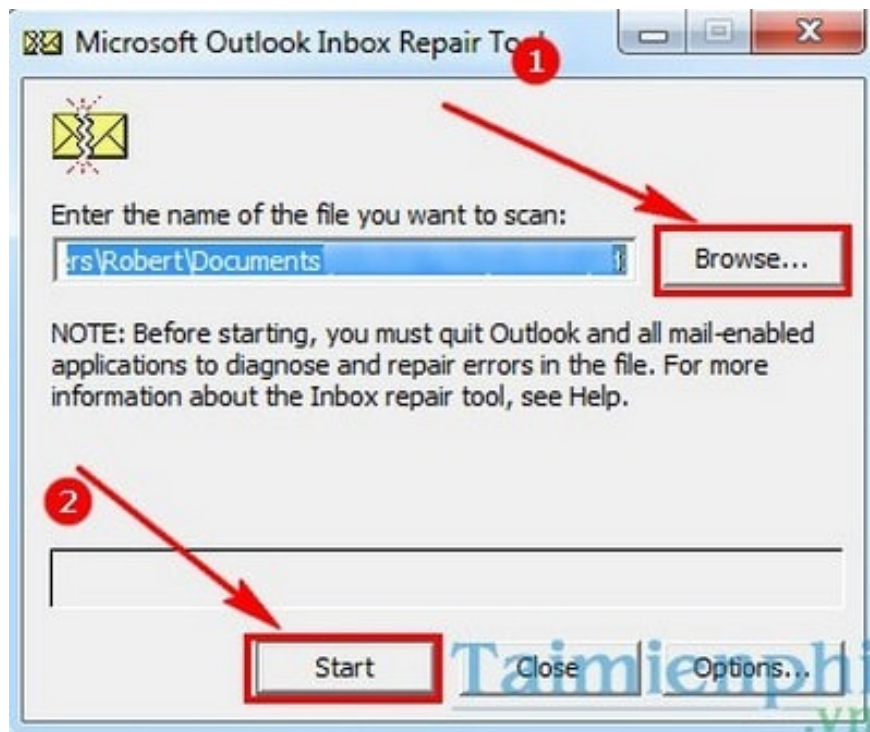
Microsoft Outlook Inbox Repair To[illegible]

1

Enter the name of the file you want to scan:

ers\Robert\Documents

Browse...

NOTE: Before starting, you must quit Outlook and all mail-enabled applications to diagnose and repair errors in the file. For more information about the Inbox repair tool, see Help.

2

Start

Close

Options...

Taimienphi
.vn